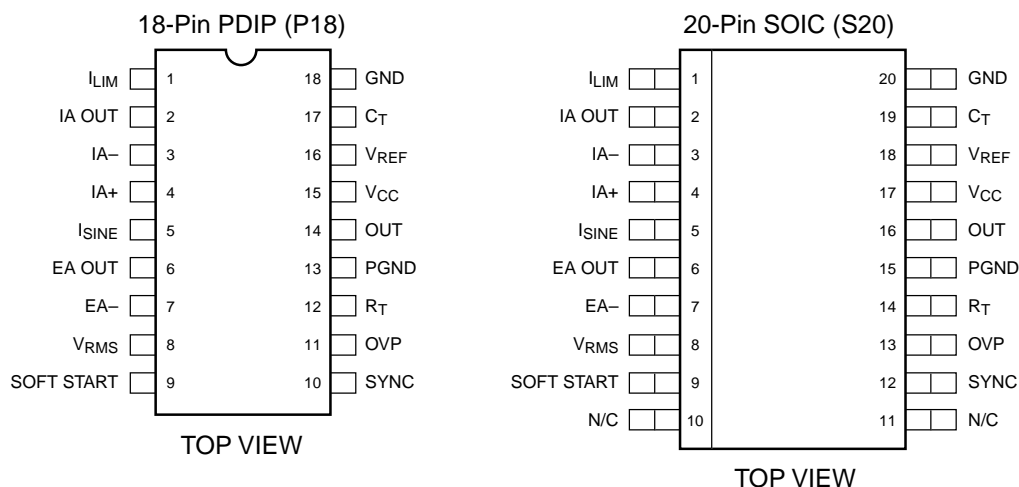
18-Pin PDIP (P18)

$I_{LIM}$ 1
IA OUT 2
IA– 3
IA+ 4
$I_{SINE}$ 5
EA OUT 6
EA– 7
$V_{RMS}$ 8
SOFT START 9

18 GND
17 $C_T$
16 $V_{REF}$
15 $V_{CC}$
14 OUT
13 PGND
12 $R_T$
11 OVP
10 SYNC

TOP VIEW

20-Pin SOIC (S20)

$I_{LIM}$ 1
IA OUT 2
IA– 3
IA+ 4
$I_{SINE}$ 5
EA OUT 6
EA– 7
$V_{RMS}$ 8
SOFT START 9
N/C 10

20 GND
19 $C_T$
18 $V_{REF}$
17 $V_{CC}$
16 OUT
15 PGND
14 $R_T$
13 OVP
12 SYNC
11 N/C

TOP VIEW